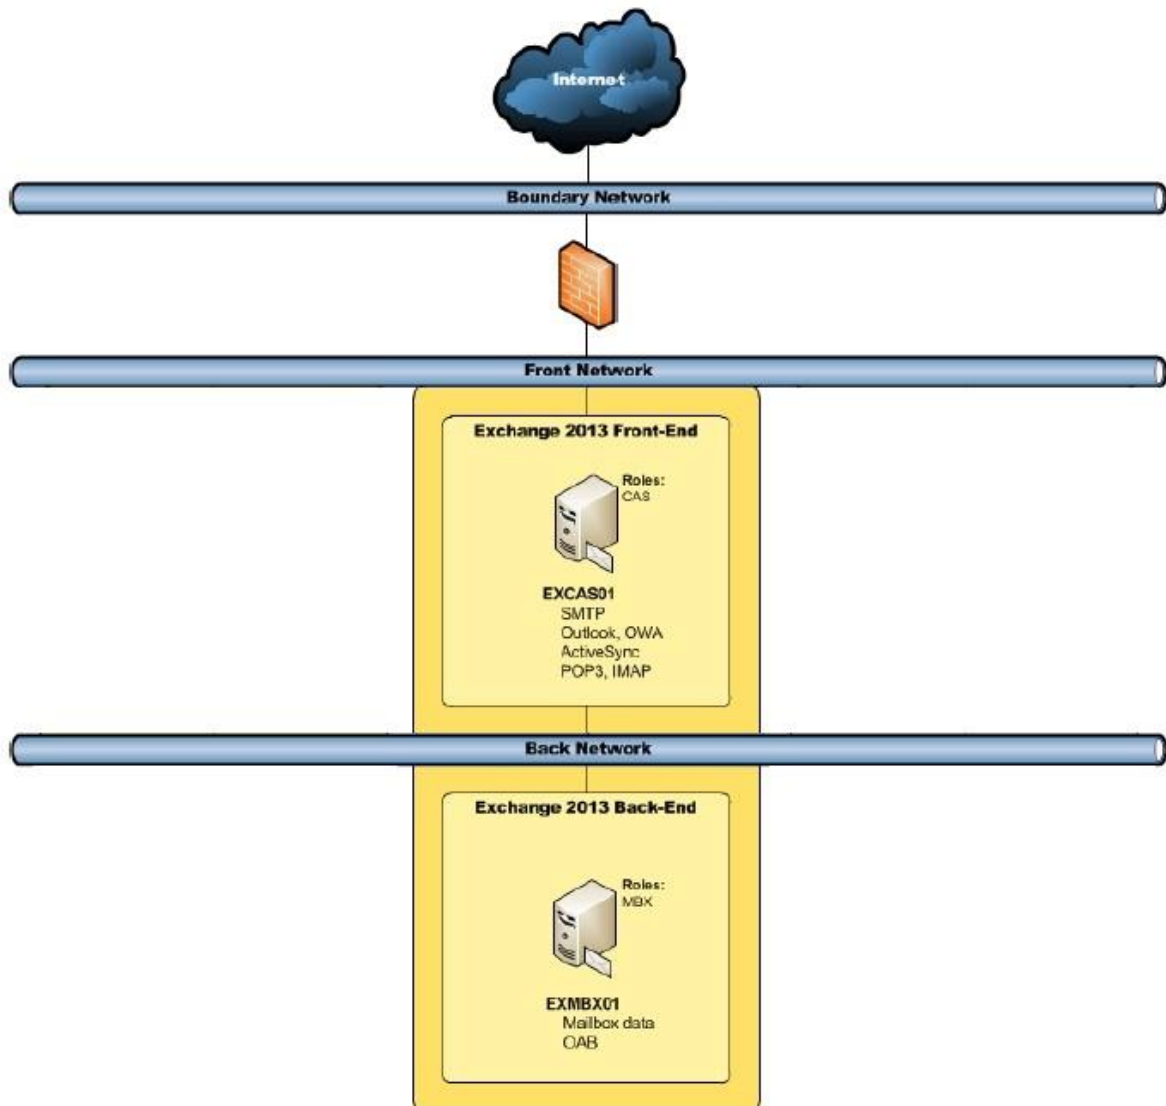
Internet

Boundary Network

Front Network

Exchange 2013 Front-End

Roles:
CAS

EXCAS01
SMTP
Outlook, OWA
ActiveSync
POP3, IMAP

Back Network

Exchange 2013 Back-End

Roles:
MBX

EXMBX01
Mailbox data
OAB